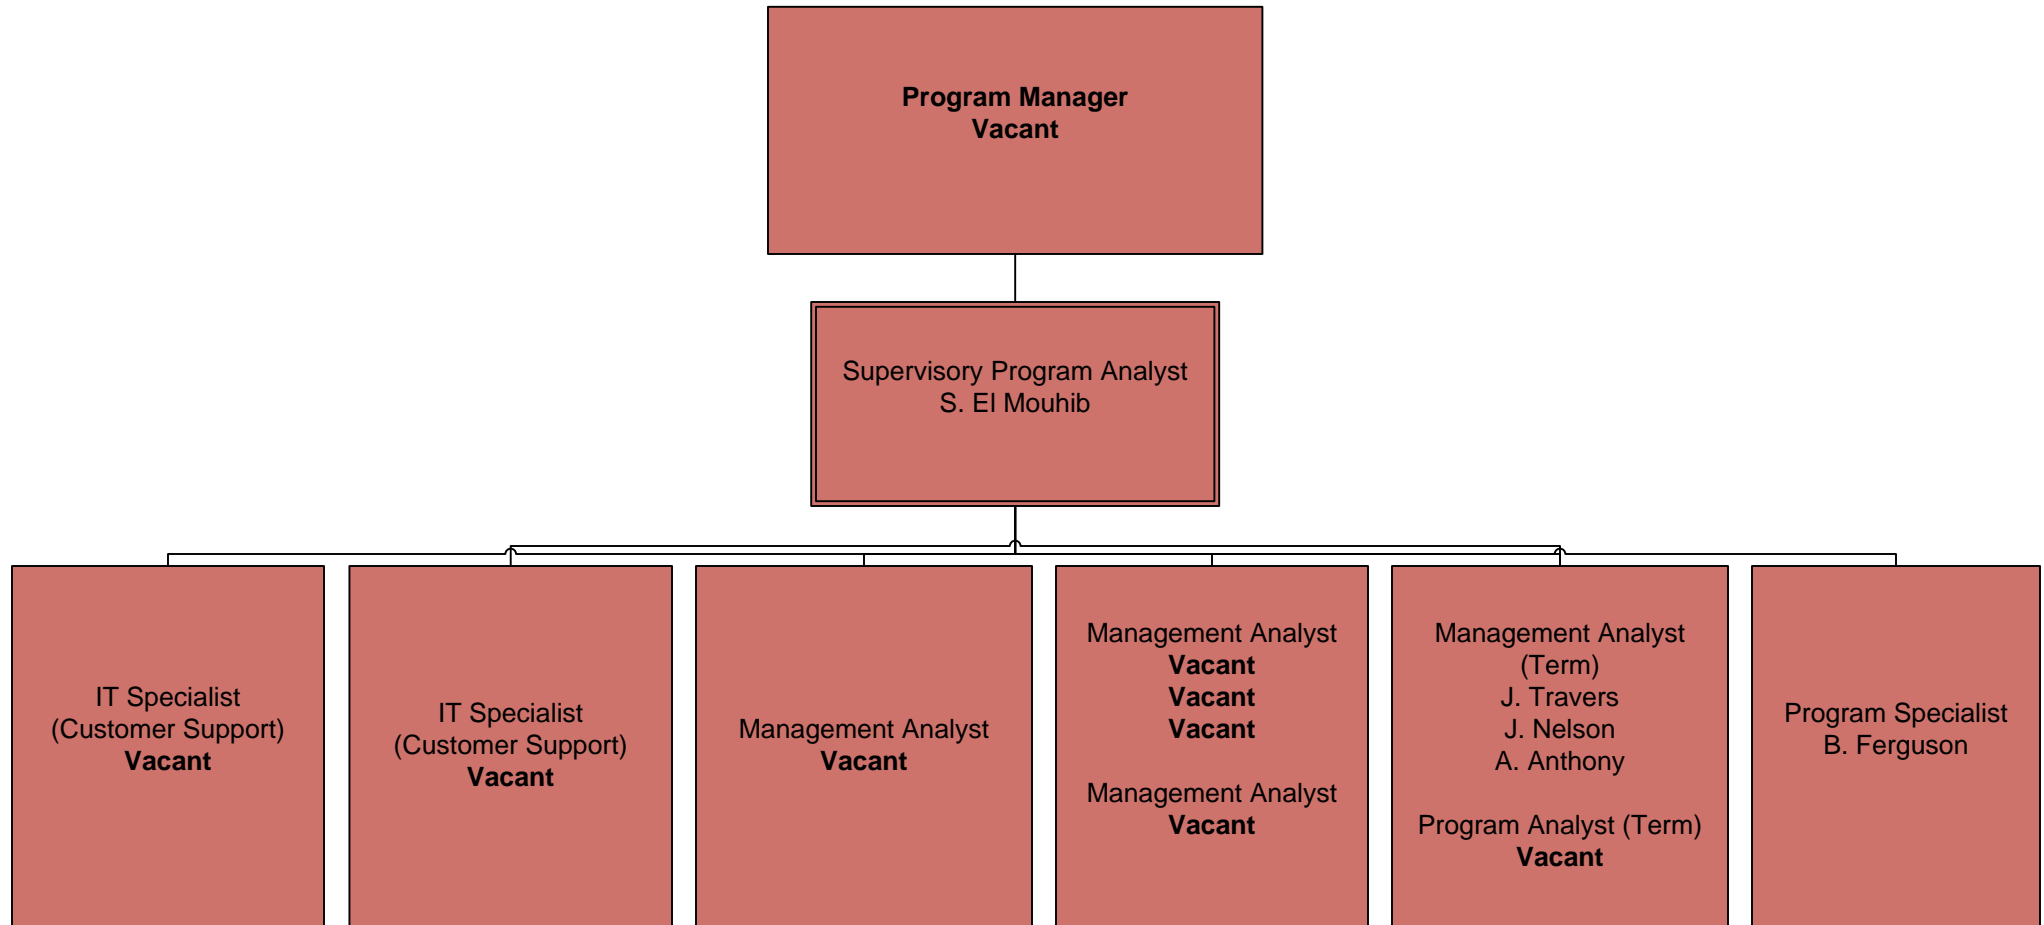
**Program Manager**
**Vacant**

Supervisory Program Analyst
S. El Mouhib

IT Specialist
(Customer Support)
**Vacant**

IT Specialist
(Customer Support)
**Vacant**

Management Analyst
**Vacant**

Management Analyst
**Vacant**
**Vacant**
**Vacant**

Management Analyst
**Vacant**

Management Analyst
(Term)
J. Travers
J. Nelson
A. Anthony

Program Analyst (Term)
**Vacant**

Program Specialist
B. Ferguson